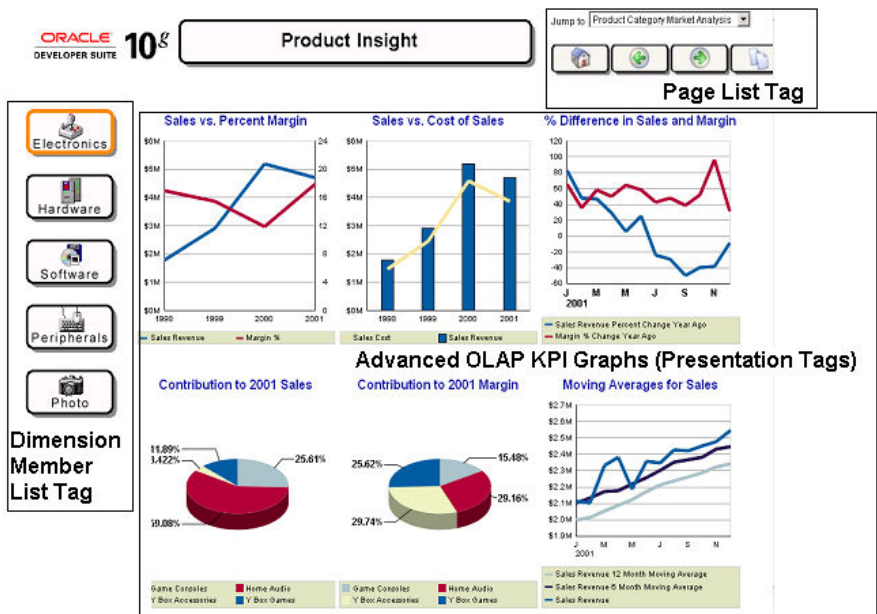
ORACLE
DEVELOPER SUITE $10^g$

Product Insight

Jump to Product Category Market Analysis

Page List Tag

Electronics
Hardware
Software
Peripherals
Photo

Dimension Member List Tag

Sales vs. Percent Margin
$6M $5M $4M $3M $2M $1M $0M
24 20 16 12 8 4 0
1998 1999 2000 2001
Sales Revenue Margin %

Sales vs. Cost of Sales
$6M $5M $4M $3M $2M $1M $0M
1998 1999 2000 2001
Sales Cost Sales Revenue

% Difference in Sales and Margin
120 100 80 60 40 20 0 -20 -40 -60
J 2001 M M J S N
Sales Revenue Percent Change Year Ago
Margin % Change Year Ago

Advanced OLAP KPI Graphs (Presentation Tags)

Contribution to 2001 Sales
11.89%
3.422%
25.61%
59.08%
Game Consoles Home Audio
Y Box Accessories Y Box Games

Contribution to 2001 Margin
25.62%
15.48%
29.16%
29.74%
Game Consoles Home Audio
Y Box Accessories Y Box Games

Moving Averages for Sales
$2.7M $2.6M $2.5M $2.4M $2.3M $2.2M $2.1M $2.0M $1.9M
J 2001 M M J S N
Sales Revenue 12 Month Moving Average
Sales Revenue 6 Month Moving Average
Sales Revenue